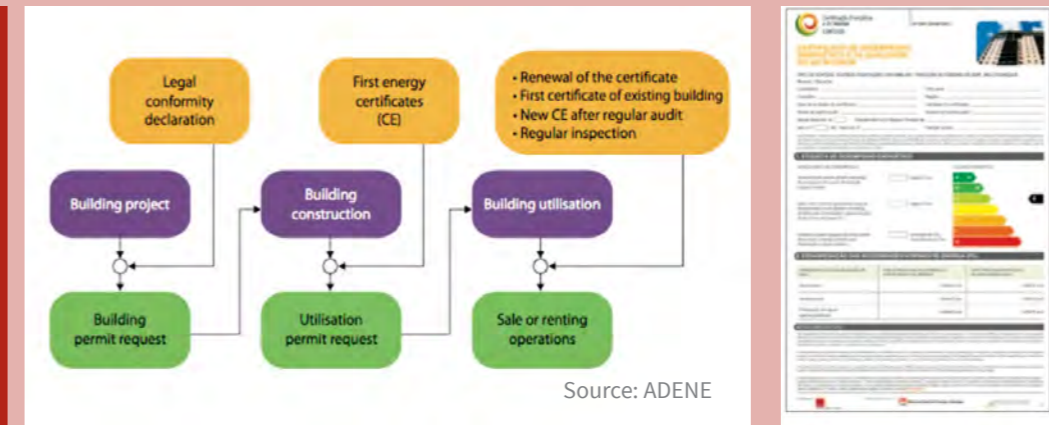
Legal conformity declaration

First energy certificates (CE)

• Renewal of the certificate
• First certificate of existing building
• New CE after regular audit
• Regular inspection

Building project

Building construction

Building utilisation

Building permit request

Utilisation permit request

Sale or renting operations

Source: ADENE

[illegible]